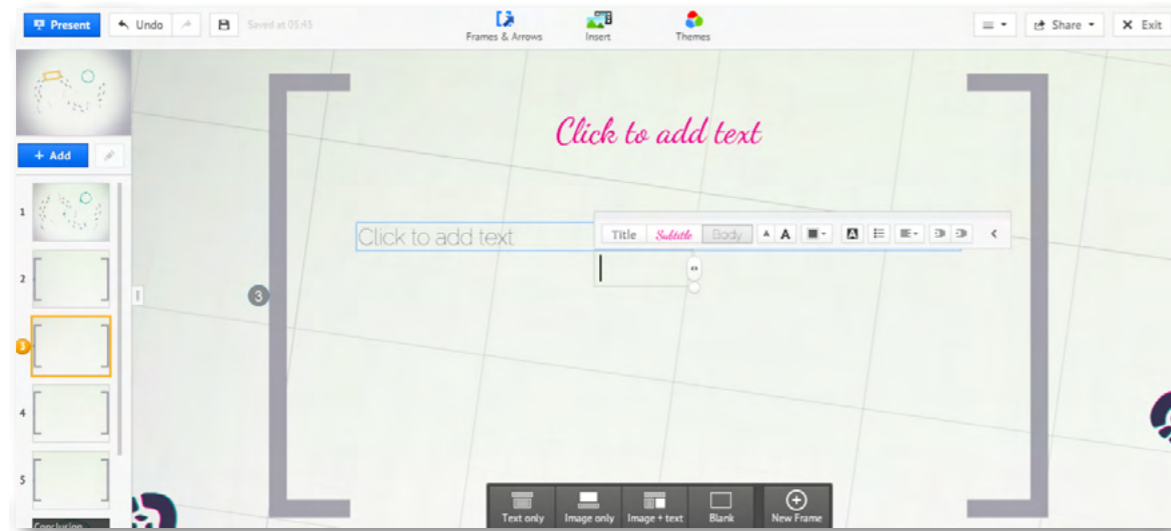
Present Undo Saved at 05:45
Frames & Arrows Insert Themes
Share Exit

+ Add

1
2
3
4
5
Conclusion

Click to add text

Click to add text

Title Subtitle Body A A

3

Text only Image only Image + text Blank New Frame